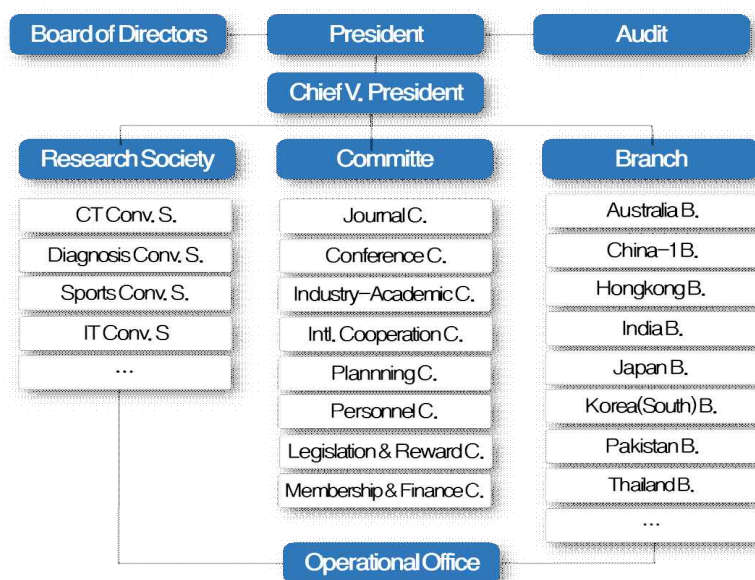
Board of Directors
President
Audit
Chief V. President
Research Society
Committe
Branch

CT Conv. S.
Diagnosis Conv. S.
Sports Conv. S.
IT Conv. S
...

Journal C.
Conference C.
Industry-Academic C.
Intl. Cooperation C.
Plannning C.
Personnel C.
Legislation & Reward C.
Membership & Finance C.

Australia B.
China-1 B.
Hongkong B.
India B.
Japan B.
Korea(South) B.
Pakistan B.
Thailand B.
...

Operational Office